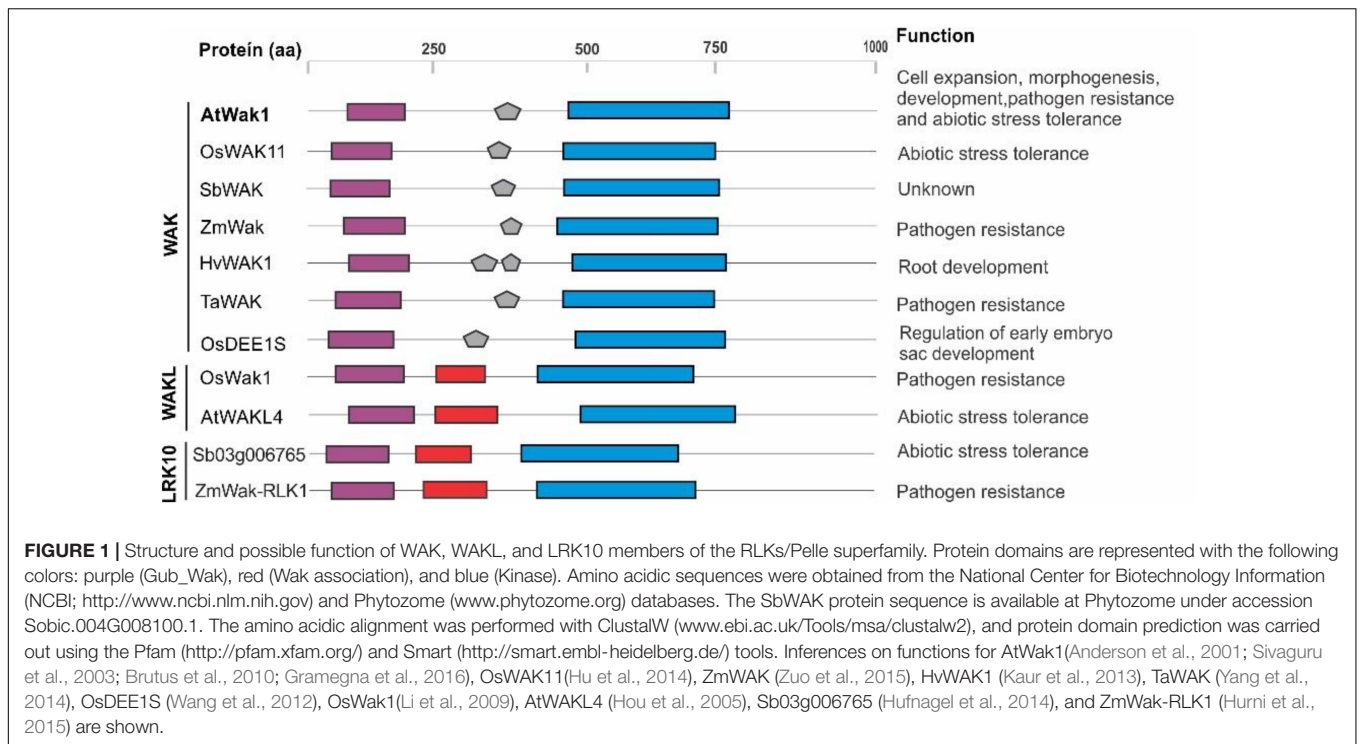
Protein (aa)

250

500

750

1000

Function

WAK

AtWak1

Cell expansion, morphogenesis, development,pathogen resistance and abiotic stress tolerance

OsWAK11

Abiotic stress tolerance

SbWAK

Unknown

ZmWak

Pathogen resistance

HvWAK1

Root development

TaWAK

Pathogen resistance

OsDEE1S

Regulation of early embryo sac development

WAKL

OsWak1

Pathogen resistance

AtWAKL4

Abiotic stress tolerance

LRK10

Sb03g006765

Abiotic stress tolerance

ZmWak-RLK1

Pathogen resistance

**FIGURE 1 |** Structure and possible function of WAK, WAKL, and LRK10 members of the RLKs/Pelle superfamily. Protein domains are represented with the following colors: purple (Gub_Wak), red (Wak association), and blue (Kinase). Amino acidic sequences were obtained from the National Center for Biotechnology Information (NCBI; http://www.ncbi.nlm.nih.gov) and Phytozome (www.phytozome.org) databases. The SbWAK protein sequence is available at Phytozome under accession Sobic.004G008100.1. The amino acidic alignment was performed with ClustalW (www.ebi.ac.uk/Tools/msa/clustalw2), and protein domain prediction was carried out using the Pfam (http://pfam.xfam.org/) and Smart (http://smart.embl-heidelberg.de/) tools. Inferences on functions for AtWak1(Anderson et al., 2001; Sivaguru et al., 2003; Brutus et al., 2010; Gramegna et al., 2016), OsWAK11(Hu et al., 2014), ZmWAK (Zuo et al., 2015), HvWAK1 (Kaur et al., 2013), TaWAK (Yang et al., 2014), OsDEE1S (Wang et al., 2012), OsWak1(Li et al., 2009), AtWAKL4 (Hou et al., 2005), Sb03g006765 (Hufnagel et al., 2014), and ZmWak-RLK1 (Hurni et al., 2015) are shown.